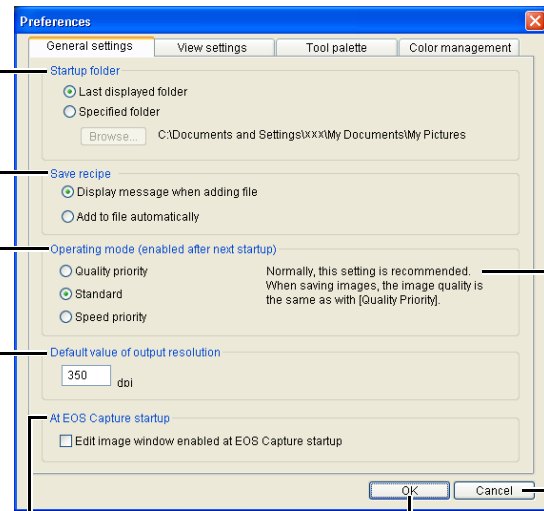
Preferences

General settings | View settings | Tool palette | Color management

Startup folder
Last displayed folder
Specified folder
Browse... C:\Documents and Settings\xxx\My Documents\My Pictures

Save recipe
Display message when adding file
Add to file automatically

Operating mode (enabled after next startup)
Quality priority
Standard
Speed priority
Normally, this setting is recommended. When saving images, the image quality is the same as with [Quality Priority].

Default value of output resolution
350 dpi

At EOS Capture startup
Edit image window enabled at EOS Capture startup

OK Cancel